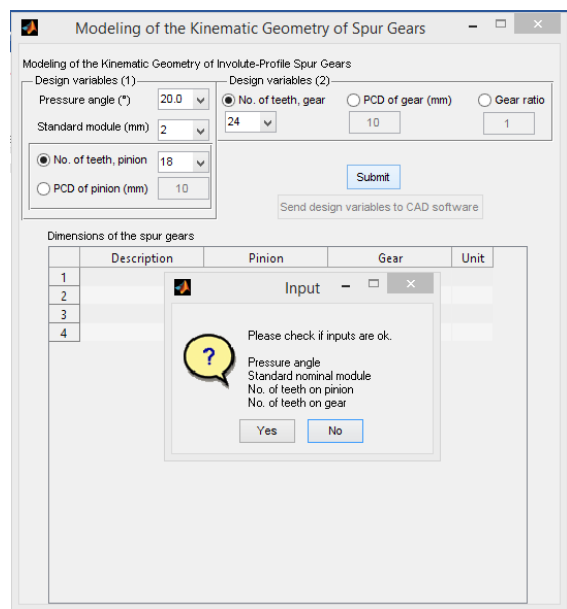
Modeling of the Kinematic Geometry of Spur Gears

Modeling of the Kinematic Geometry of Involute-Profile Spur Gears

Design variables (1)

Pressure angle (°) 20.0

Standard module (mm) 2

No. of teeth, pinion 18

PCD of pinion (mm) 10

Design variables (2)

No. of teeth, gear 24

PCD of gear (mm) 10

Gear ratio 1

Submit

Send design variables to CAD software

Dimensions of the spur gears

| | Description | Pinion | Gear | Unit |
|---|---|---|---|---|
| 1 | | | | |
| 2 | | | | |
| 3 | | | | |
| 4 | | | | |

Input

?

Please check if inputs are ok.

Pressure angle
Standard nominal module
No. of teeth on pinion
No. of teeth on gear

Yes No